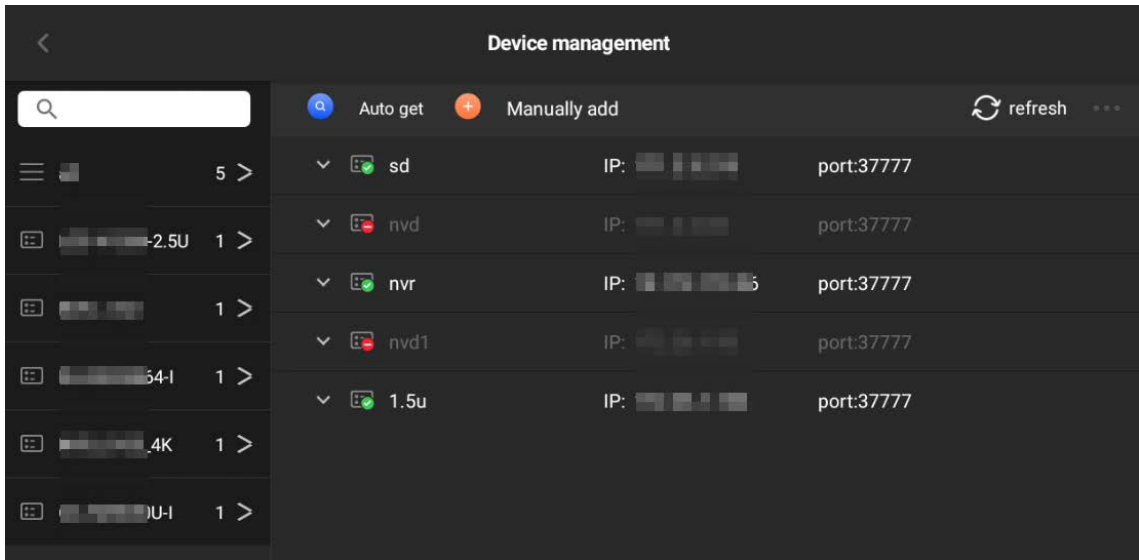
Device management

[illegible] 5 >

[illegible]-2.5U 1 >

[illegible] 1 >

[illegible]64-I 1 >

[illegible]4K 1 >

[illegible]0U-I 1 >

Auto get

Manually add

refresh

sd IP: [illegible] port:37777

nvd IP: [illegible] port:37777

nvr IP: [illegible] port:37777

nvd1 IP: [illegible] port:37777

1.5u IP: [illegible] port:37777